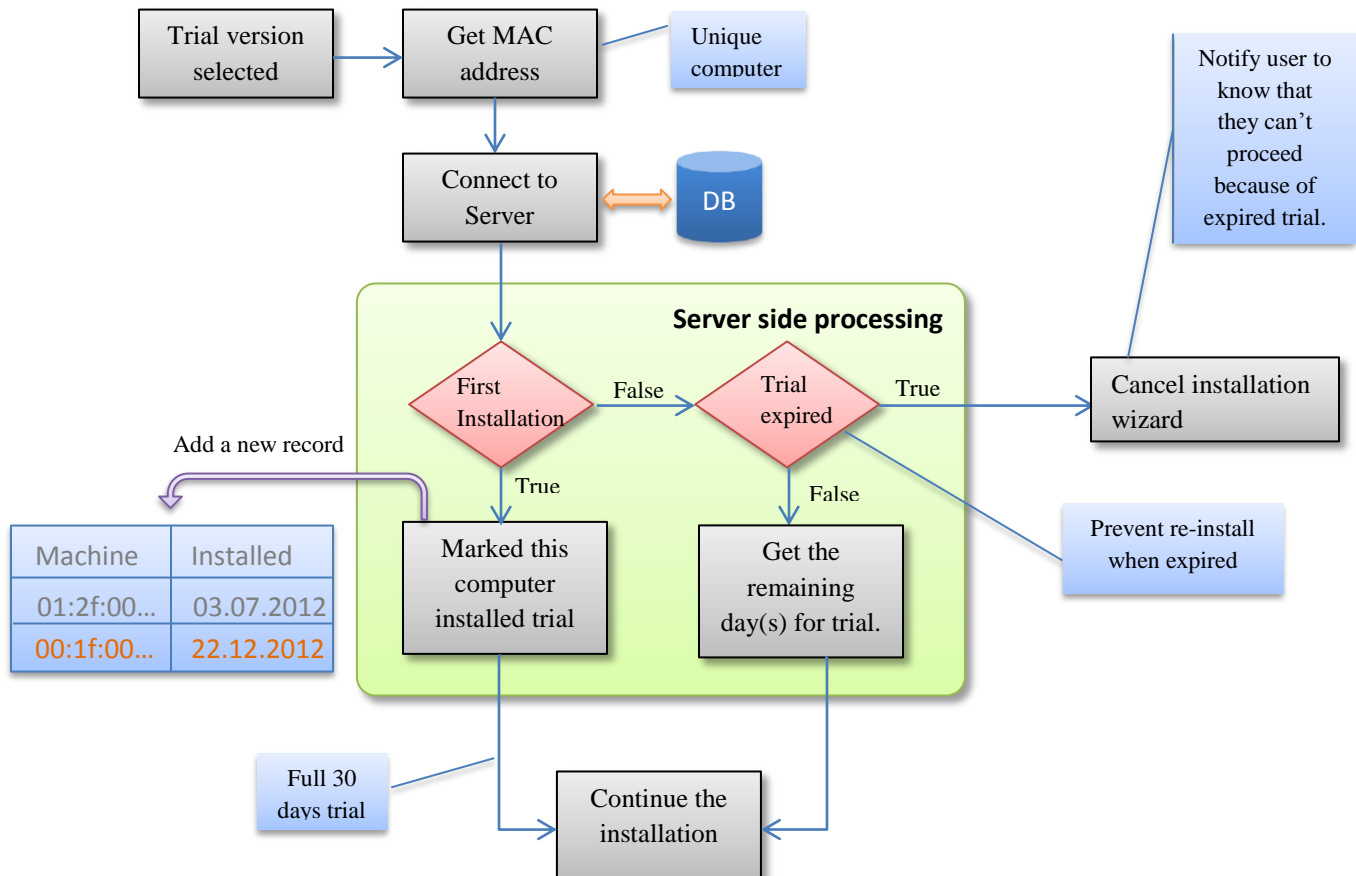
Trial version selected

Get MAC address

Unique computer

Notify user to know that they can't proceed because of expired trial.

Connect to Server

DB

Server side processing

First Installation

False

Trial expired

True

Cancel installation wizard

Add a new record

True

False

| Machine | Installed |
|---|---|
| 01:2f:00… | 03.07.2012 |
| 00:1f:00… | 22.12.2012 |

Marked this computer installed trial

Get the remaining day(s) for trial.

Prevent re-install when expired

Full 30 days trial

Continue the installation